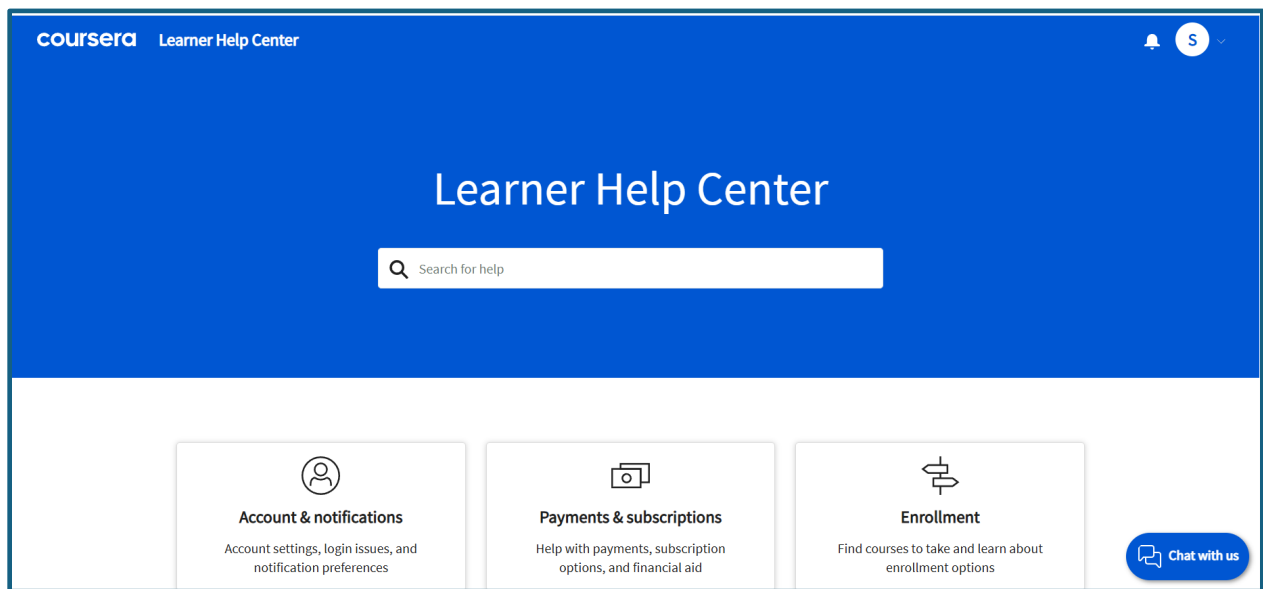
coursera Learner Help Center

S

Learner Help Center

Search for help

Account & notifications

Account settings, login issues, and notification preferences

Payments & subscriptions

Help with payments, subscription options, and financial aid

Enrollment

Find courses to take and learn about enrollment options

Chat with us